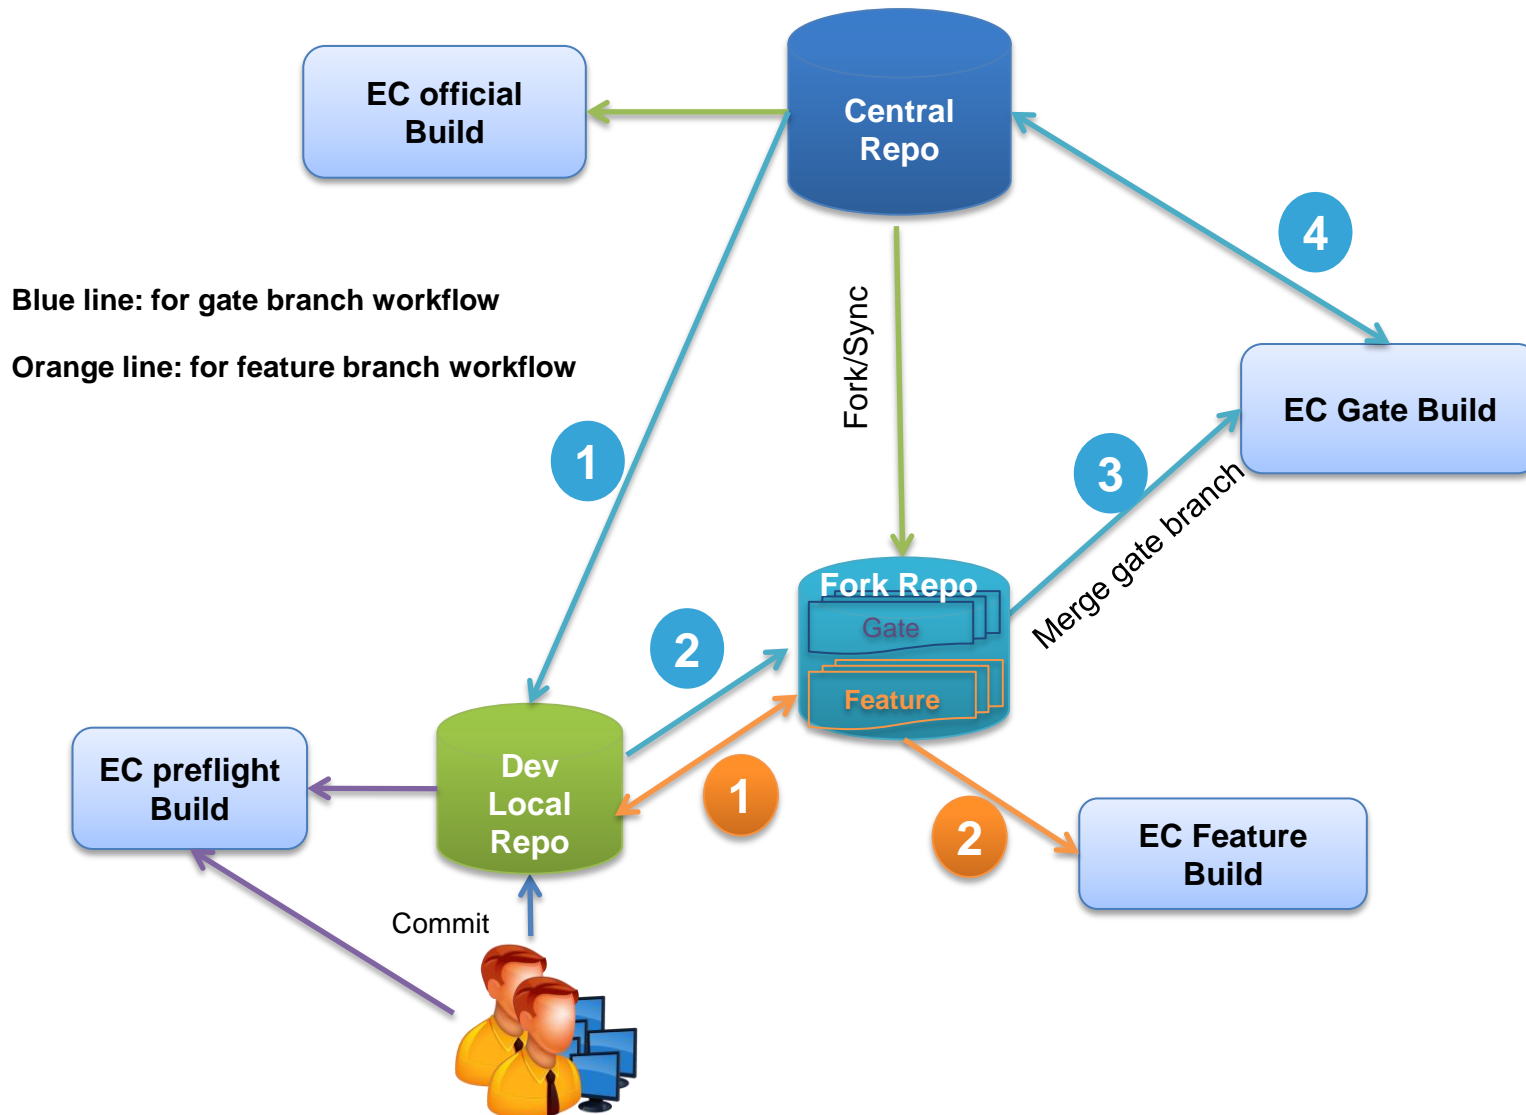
EC official Build

Central Repo

Blue line: for gate branch workflow

Orange line: for feature branch workflow

4

Fork/Sync

EC Gate Build

1

3

Merge gate branch

Fork Repo

Gate

Feature

2

EC preflight Build

Dev Local Repo

1

2

EC Feature Build

Commit